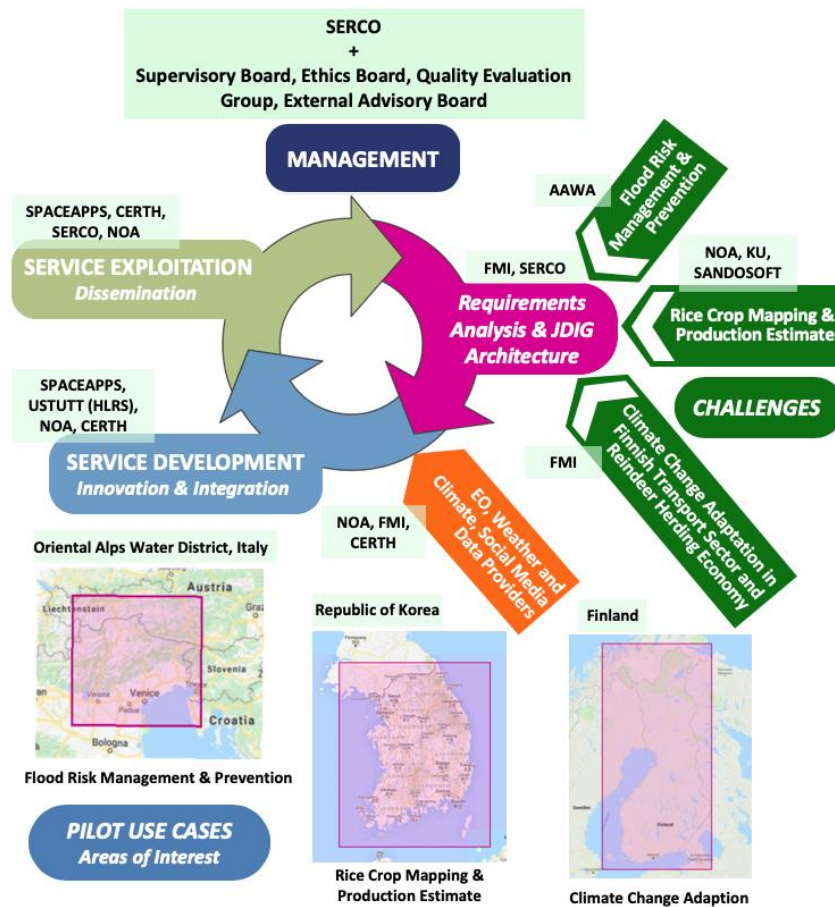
SERCO
+
Supervisory Board, Ethics Board, Quality Evaluation Group, External Advisory Board

MANAGEMENT

SPACEAPPS, CERTH, SERCO, NOA

SERVICE EXPLOITATION
Dissemination

AAWA

Flood Risk Management & Prevention

FMI, SERCO

NOA, KU, SANDOSOFT

Requirements Analysis & JDIG Architecture

Rice Crop Mapping & Production Estimate

CHALLENGES

SPACEAPPS, USTUTT (HLRS), NOA, CERTH

SERVICE DEVELOPMENT
Innovation & Integration

FMI

Climate Change Adaptation in Finnish Transport Sector and Reindeer Herding Economy

NOA, FMI, CERTH

EO, Weather and Climate, Social Media Data Providers

Oriental Alps Water District, Italy

Austria
Liechtenstein
Graz
Slovenia
Verona
Venice
Padua
Croatia
Bologna

Flood Risk Management & Prevention

Republic of Korea

Finland

PILOT USE CASES
Areas of Interest

Rice Crop Mapping & Production Estimate

Climate Change Adaption